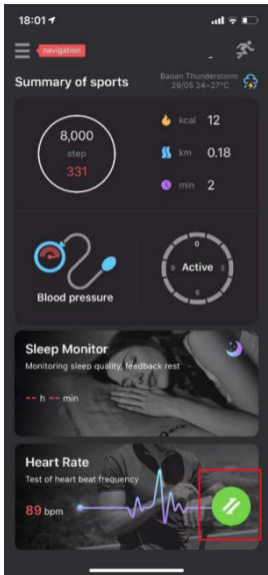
18:01

navigation

Summary of sports

Baoan Thunderstorm
29/05 24~27°C

8,000
step
331

kcal 12
km 0.18
min 2

Blood pressure

0
9 Active 3
6

Sleep Monitor
Monitoring sleep quality, feedback rest
-- h -- min

Heart Rate
Test of heart beat frequency
89 bpm